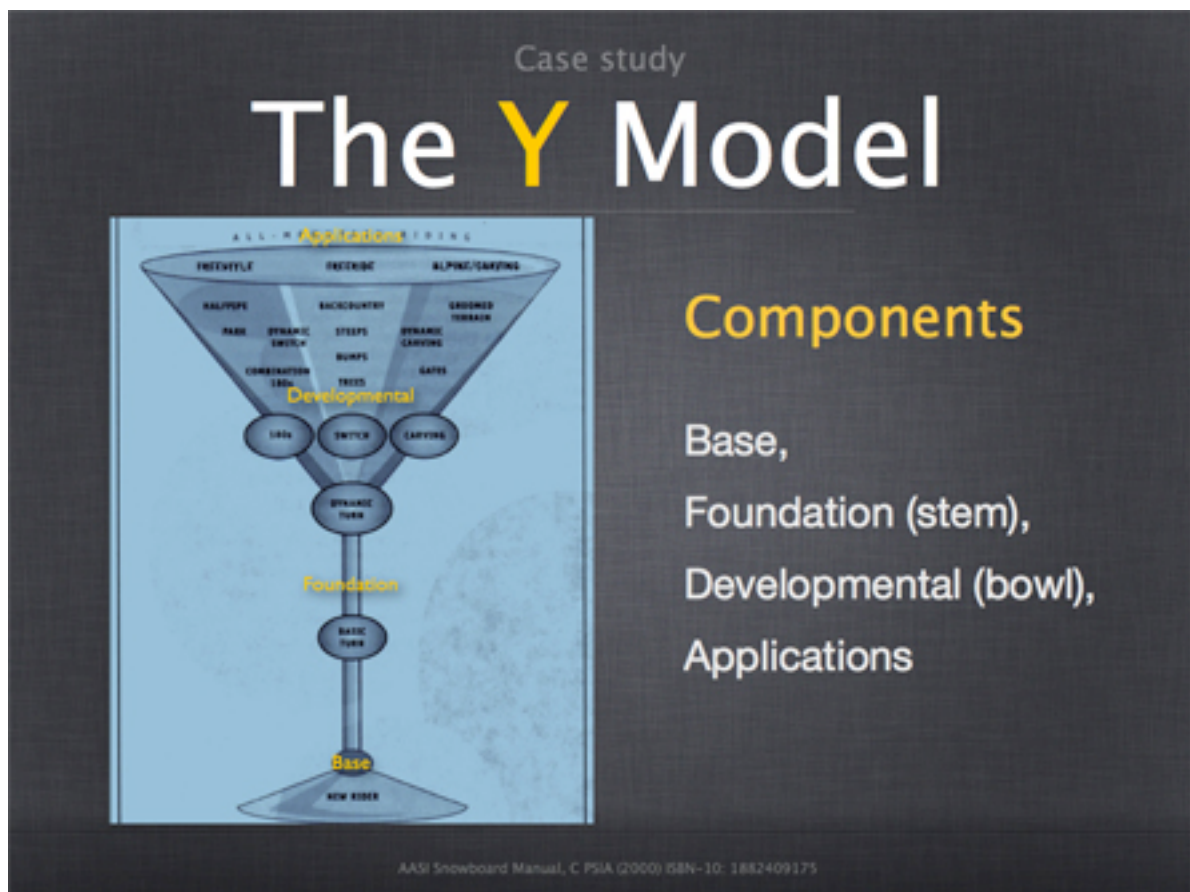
Case study

The Y Model

ALL-M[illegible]IDING
Applications
FREESTYLE FREERIDE ALPINE/CARVING
HALFPIPE BACKCOUNTRY GROOMED TERRAIN
PARK DYNAMIC SWITCH STEEPS DYNAMIC CARVING
BUMPS
COMBINATION 180s TREES GATES
Developmental
180s SWITCH CARVING
DYNAMIC TURN
Foundation
BASIC TURN
Base
NEW RIDER

Components

Base,

Foundation (stem),

Developmental (bowl),

Applications

AASI Snowboard Manual, C PSIA (2000) ISBN-10: 1882409175